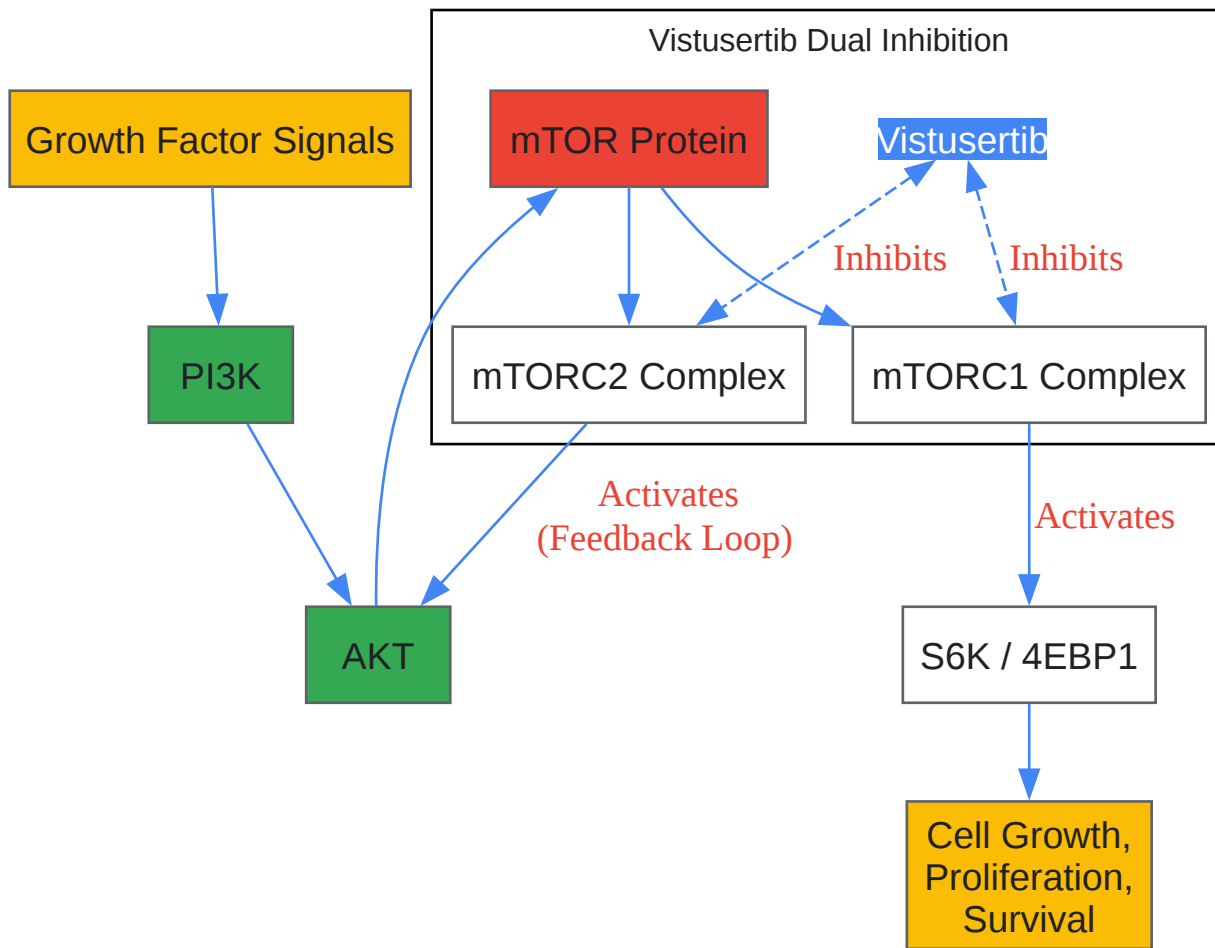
Vistusertib Dual Inhibition

Growth Factor Signals

mTOR Protein

Vistusertib

Inhibits

Inhibits

PI3K

mTORC2 Complex

mTORC1 Complex

Activates
(Feedback Loop)

Activates

AKT

S6K / 4EBP1

Cell Growth,
Proliferation,
Survival